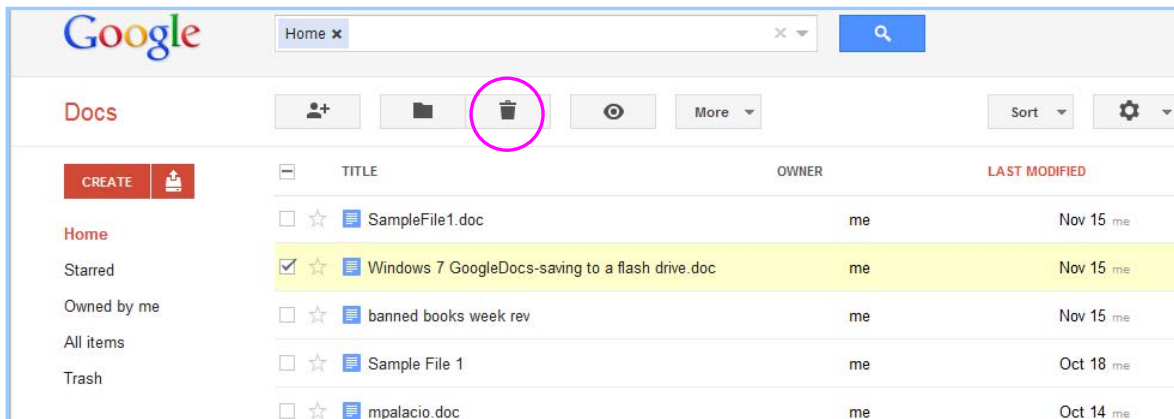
Google

Home ×

Docs

More

Sort

CREATE

Home
Starred
Owned by me
All items
Trash

| TITLE | OWNER | LAST MODIFIED |
|---|---|---|
| SampleFile1.doc | me | Nov 15 me |
| Windows 7 GoogleDocs-saving to a flash drive.doc | me | Nov 15 me |
| banned books week rev | me | Nov 15 me |
| Sample File 1 | me | Oct 18 me |
| mpalacio.doc | me | Oct 14 me |